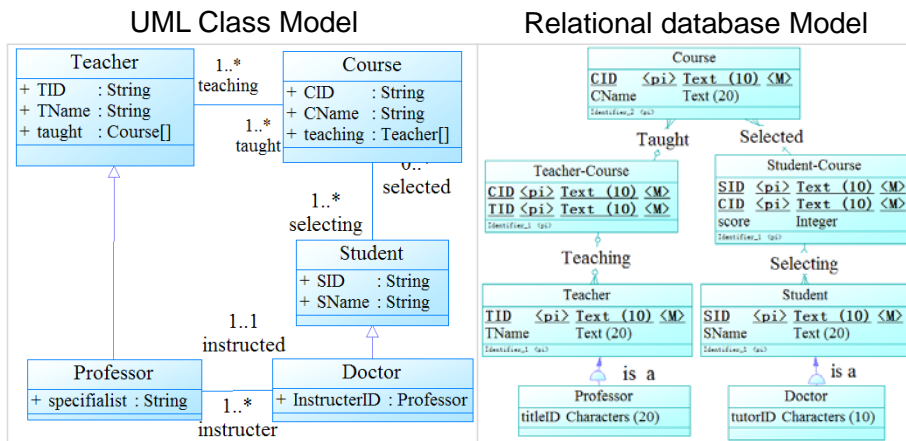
UML Class Model

Teacher
+ TID : String
+ TName : String
+ taught : Course[]

1..*
teaching

Course
+ CID : String
+ CName : String
+ teaching : Teacher[]

1..*
taught

0..*
selected

1..*
selecting

Student
+ SID : String
+ SName : String

1..1
instructed

Professor
+ specifialist : String

Doctor
+ InstructerID : Professor

1..*
instructer

Relational database Model

Course
CID <pi> Text (10) <M>
CName Text (20)
Identifier_1 <pi>

Taught

Selected

Teacher-Course
CID <pi> Text (10) <M>
TID <pi> Text (10) <M>
Identifier_1 <pi>

Student-Course
SID <pi> Text (10) <M>
CID <pi> Text (10) <M>
score Integer
Identifier_1 <pi>

Teaching

Selecting

Teacher
TID <pi> Text (10) <M>
TName Text (20)
Identifier_1 <pi>

Student
SID <pi> Text (10) <M>
SName Text (20)
Identifier_1 <pi>

is a

is a

Professor
titleID Characters (20)

Doctor
tutorID Characters (10)